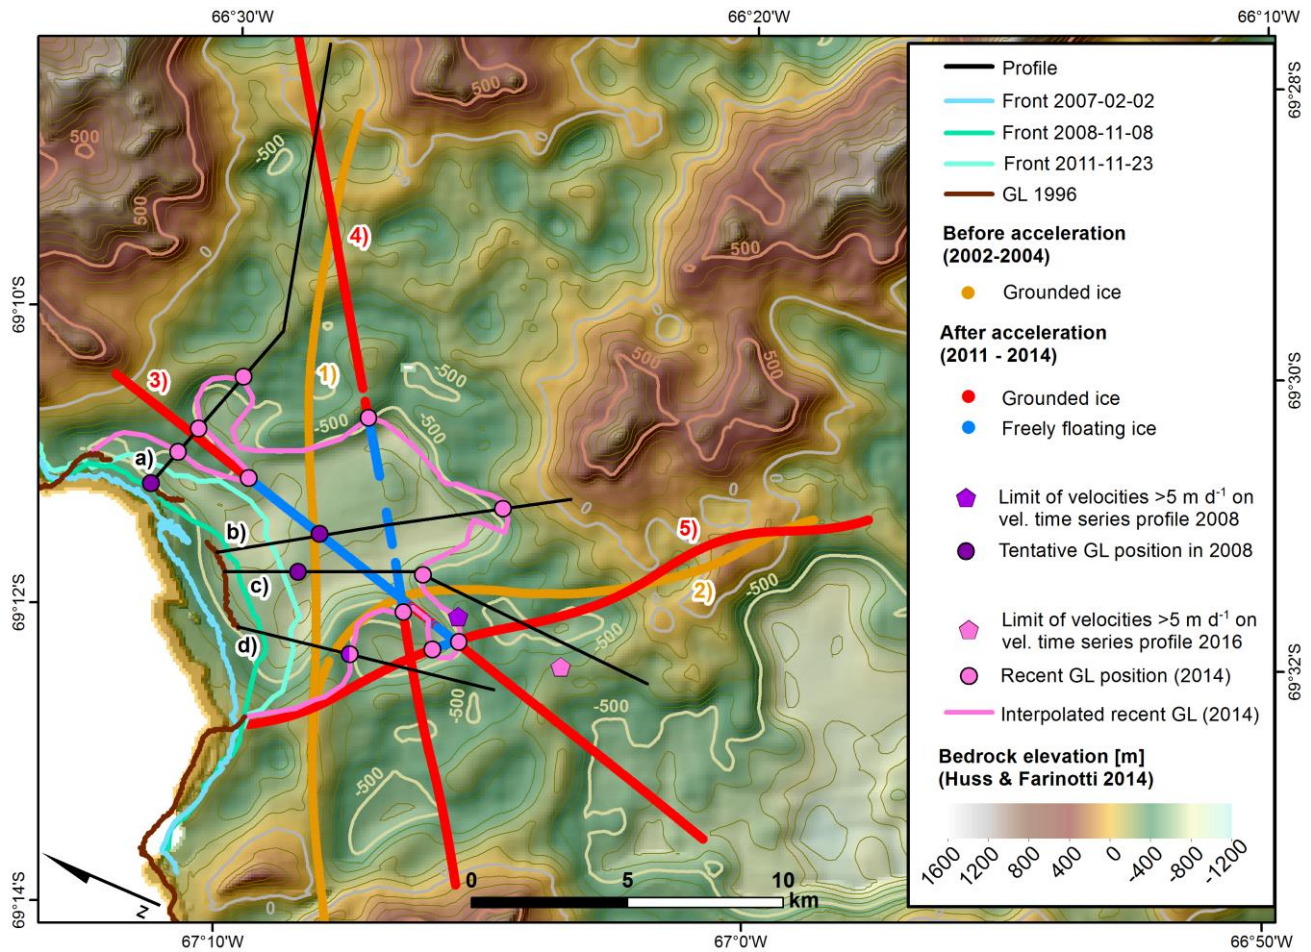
66°30'W
66°20'W
66°10'W

69°10'S
69°12'S
69°14'S

69°28'S
69°30'S
69°32'S

67°10'W
67°0'W
66°50'W

500
500
500
-500
500
500
500
-500
-500
-500
0
-500
-500
-500
-500
-500

4)
3)
1)
5)
2)

a)
b)
c)
d)

N

0
5
10
km

Profile
Front 2007-02-02
Front 2008-11-08
Front 2011-11-23
GL 1996

Before acceleration (2002-2004)
Grounded ice

After acceleration (2011 - 2014)
Grounded ice
Freely floating ice

Limit of velocities >5 m $d^{-1}$ on vel. time series profile 2008
Tentative GL position in 2008

Limit of velocities >5 m $d^{-1}$ on vel. time series profile 2016
Recent GL position (2014)
Interpolated recent GL (2014)

Bedrock elevation [m]
(Huss & Farinotti 2014)

1600
1200
800
400
0
-400
-800
-1200